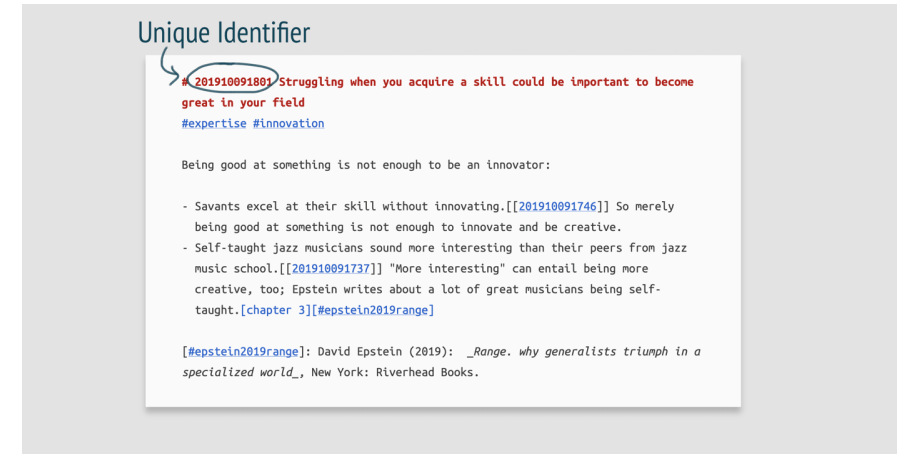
Unique Identifier

# 201910091801 Struggling when you acquire a skill could be important to become great in your field
#expertise #innovation

Being good at something is not enough to be an innovator:

- Savants excel at their skill without innovating.[[201910091746]] So merely being good at something is not enough to innovate and be creative.
- Self-taught jazz musicians sound more interesting than their peers from jazz music school.[[201910091737]] "More interesting" can entail being more creative, too; Epstein writes about a lot of great musicians being self-taught.[chapter 3][#epstein2019range]

[#epstein2019range]: David Epstein (2019): _Range. why generalists triumph in a specialized world_, New York: Riverhead Books.